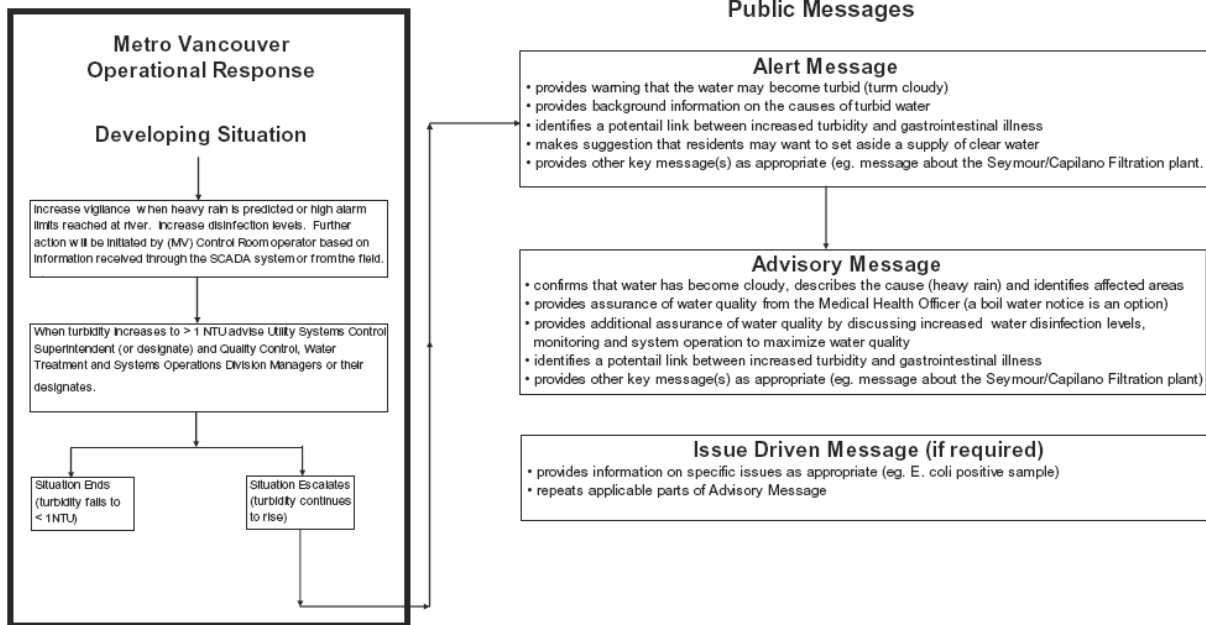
Metro Vancouver Operational Response

Developing Situation

Increase vigilance when heavy rain is predicted or high alarm limits reached at river. Increase disinfection levels. Further action will be initiated by (MV) Control Room operator based on information received through the SCADA system or from the field.

When turbidity increases to > 1 NTU advise Utility Systems Control Superintendent (or designate) and Quality Control, Water Treatment and Systems Operations Division Managers or their designates.

Situation Ends (turbidity falls to < 1NTU)

Situation Escalates (turbidity continues to rise)

Public Messages

Alert Message
• provides warning that the water may become turbid (turm cloudy)
• provides background information on the causes of turbid water
• identifies a potentail link between increased turbidity and gastrointestinal illness
• makes suggestion that residents may want to set aside a supply of clear water
• provides other key message(s) as appropriate (eg. message about the Seymour/Capilano Filtration plant.

Advisory Message
• confirms that water has become cloudy, describes the cause (heavy rain) and identifies affected areas
• provides assurance of water quality from the Medical Health Officer (a boil water notice is an option)
• provides additional assurance of water quality by discussing increased water disinfection levels, monitoring and system operation to maximize water quality
• identifies a potentail link between increased turbidity and gastrointestinal illness
• provides other key message(s) as appropriate (eg. message about the Seymour/Capilano Filtration plant)

Issue Driven Message (if required)
• provides information on specific issues as appropriate (eg. E. coli positive sample)
• repeats applicable parts of Advisory Message